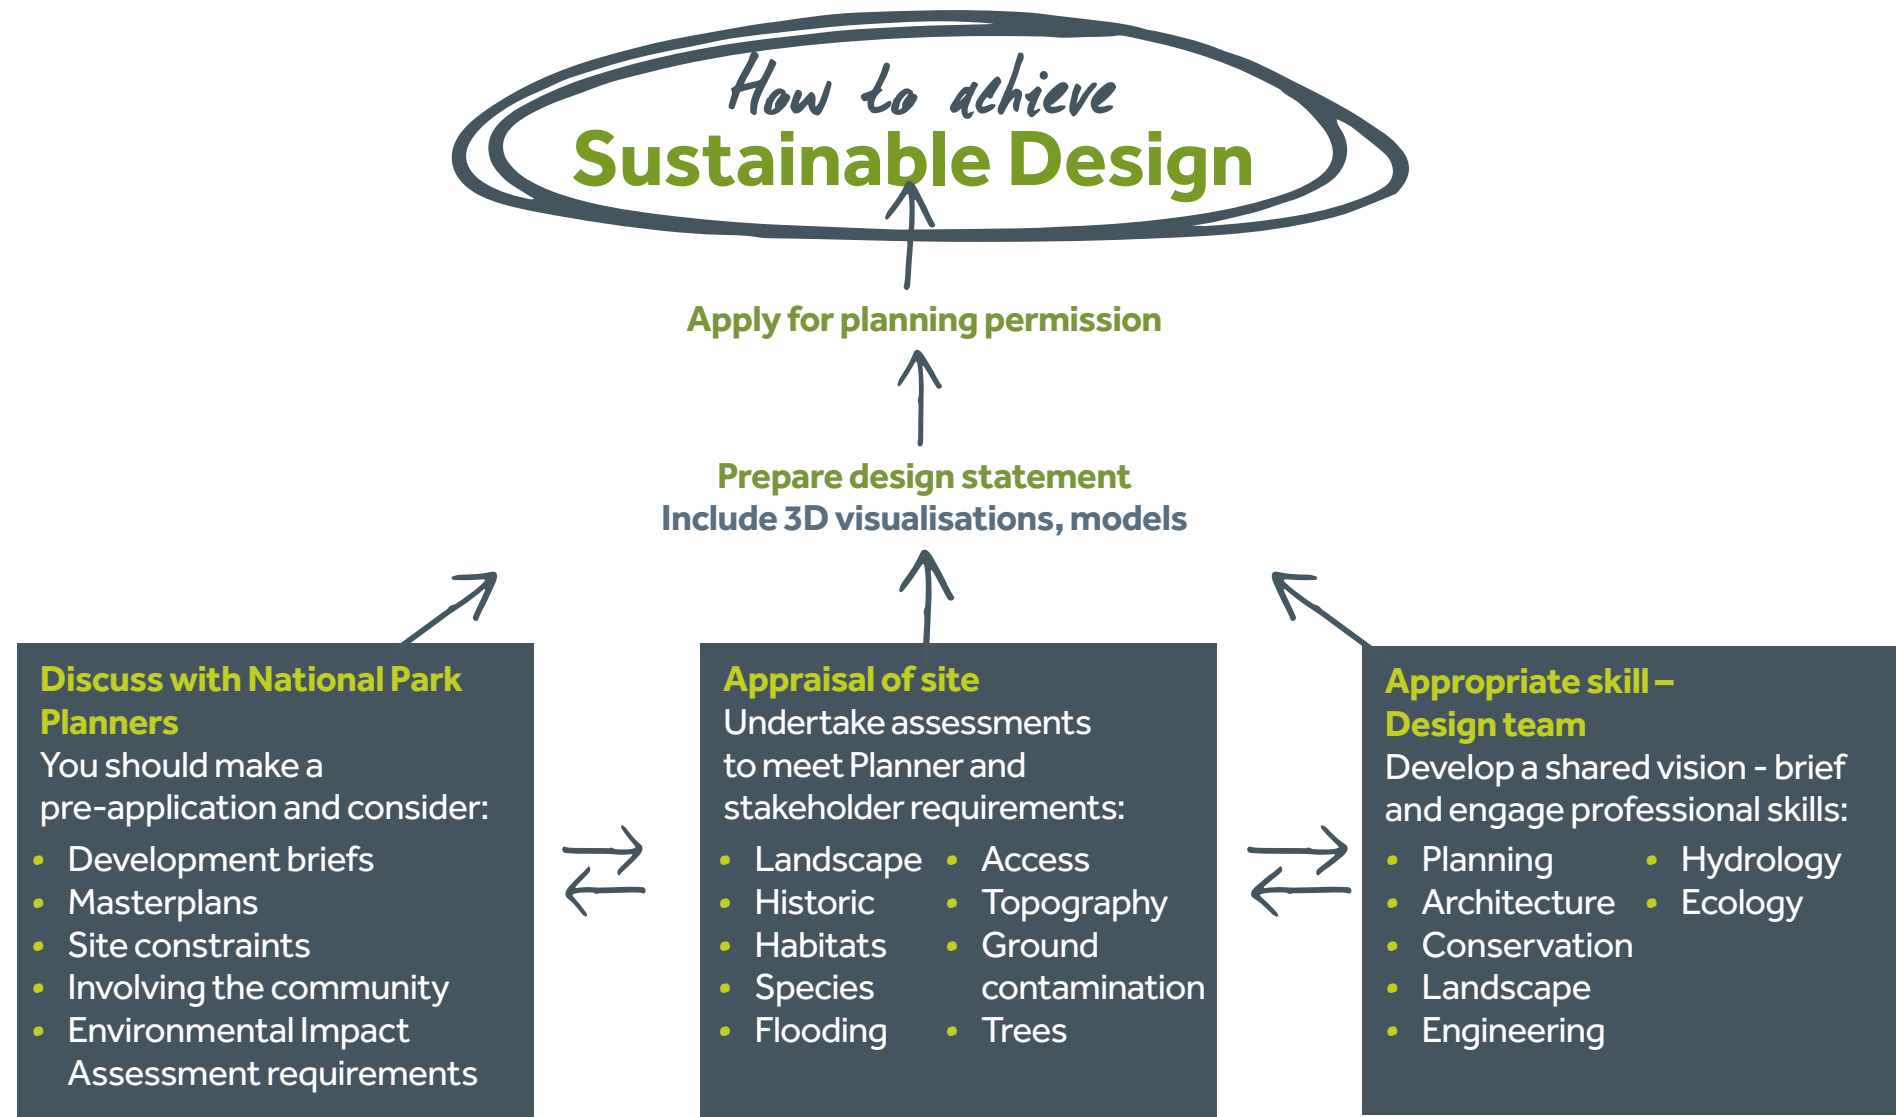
How to achieve
Sustainable Design

Apply for planning permission

Prepare design statement
Include 3D visualisations, models

Discuss with National Park Planners
You should make a pre-application and consider:
- Development briefs
- Masterplans
- Site constraints
- Involving the community
- Environmental Impact Assessment requirements

Appraisal of site
Undertake assessments to meet Planner and stakeholder requirements:
- Landscape
- Historic
- Habitats
- Species
- Flooding
- Access
- Topography
- Ground contamination
- Trees

Appropriate skill – Design team
Develop a shared vision - brief and engage professional skills:
- Planning
- Architecture
- Conservation
- Landscape
- Engineering
- Hydrology
- Ecology